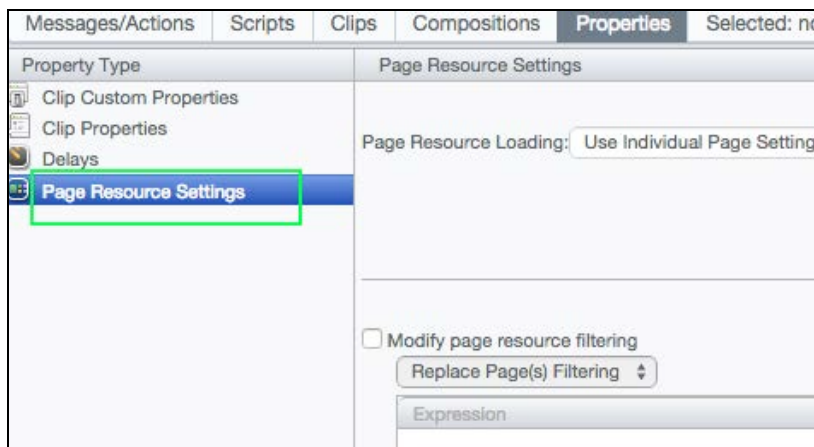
Messages/Actions | Scripts | Clips | Compositions | Properties | Selected: no

Property Type

Clip Custom Properties

Clip Properties

Delays

Page Resource Settings

Page Resource Settings

Page Resource Loading: Use Individual Page Setting

Modify page resource filtering

Replace Page(s) Filtering

Expression